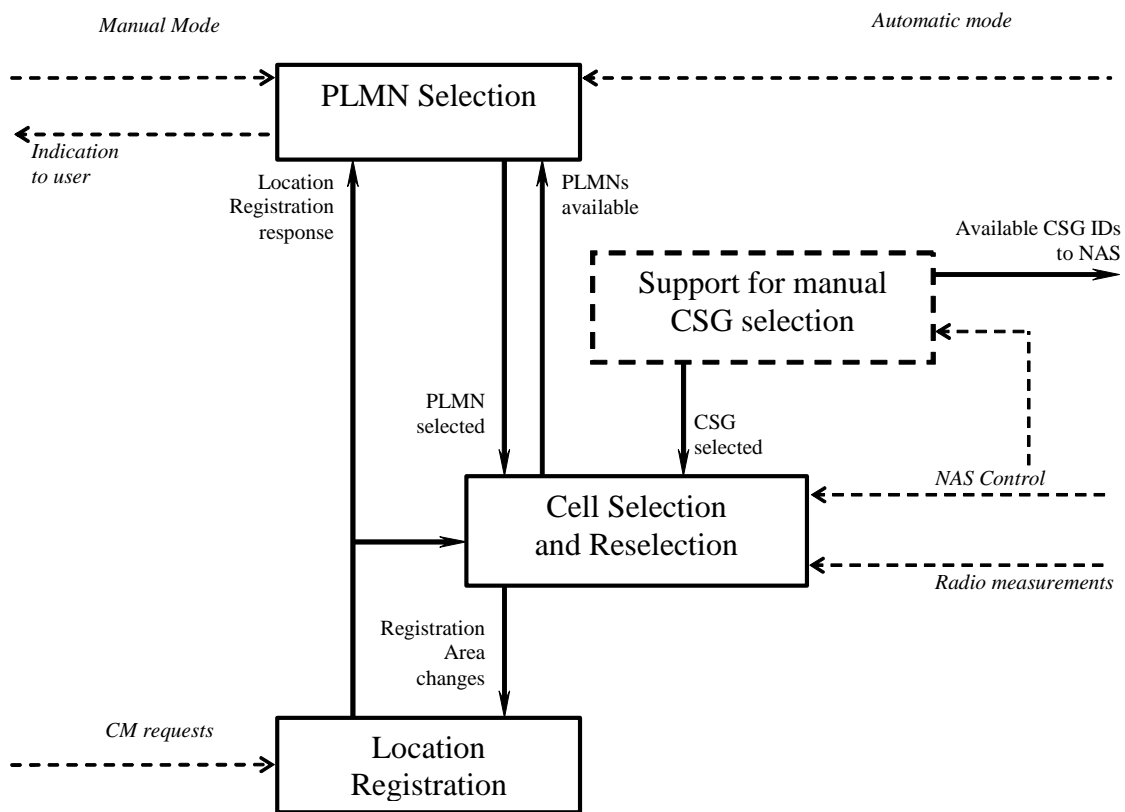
Manual Mode

Automatic mode

PLMN Selection

Indication to user

Location Registration response

PLMNs available

Available CSG IDs to NAS

Support for manual CSG selection

PLMN selected

CSG selected

NAS Control

Cell Selection and Reselection

Radio measurements

Registration Area changes

CM requests

Location Registration